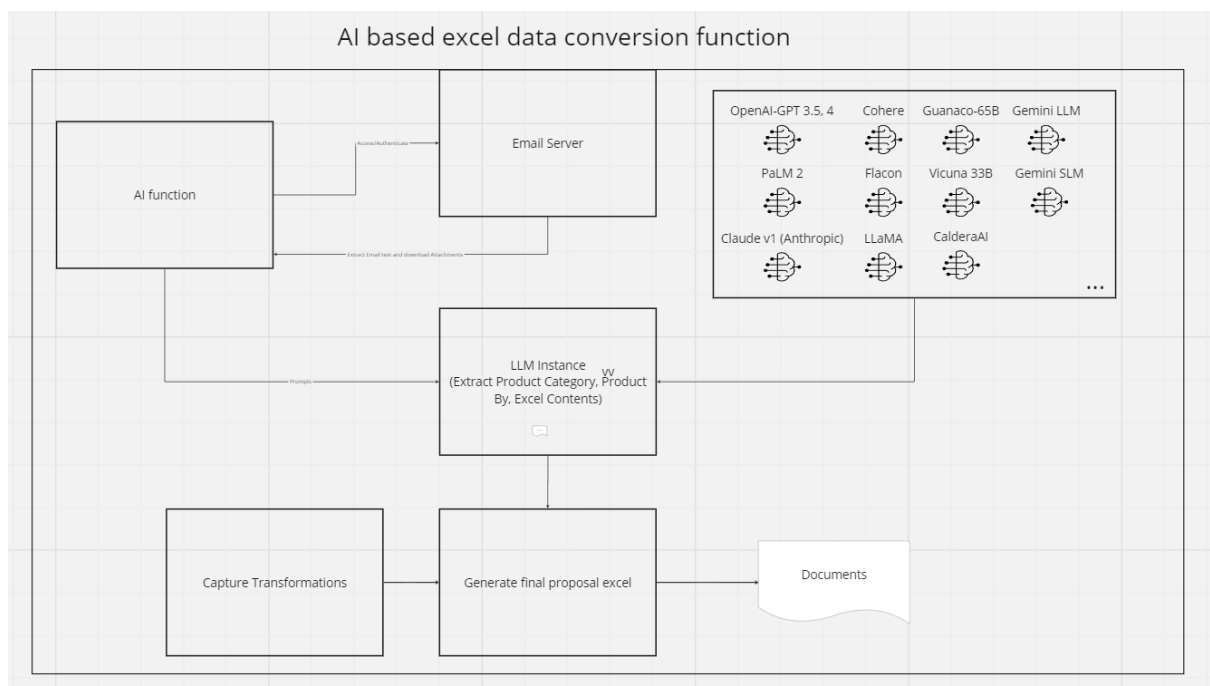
AI based excel data conversion function

AI function

Access/Authenticate

Email Server

Extract Email text and download Attachments

OpenAI-GPT 3.5, 4
Cohere
Guanaco-65B
Gemini LLM
PaLM 2
Flacon
Vicuna 33B
Gemini SLM
Claude v1 (Anthropic)
LLaMA
CalderaAI
...

Prompts

LLM Instance
(Extract Product Category, Product By, Excel Contents)
vv

Capture Transformations

Generate final proposal excel

Documents